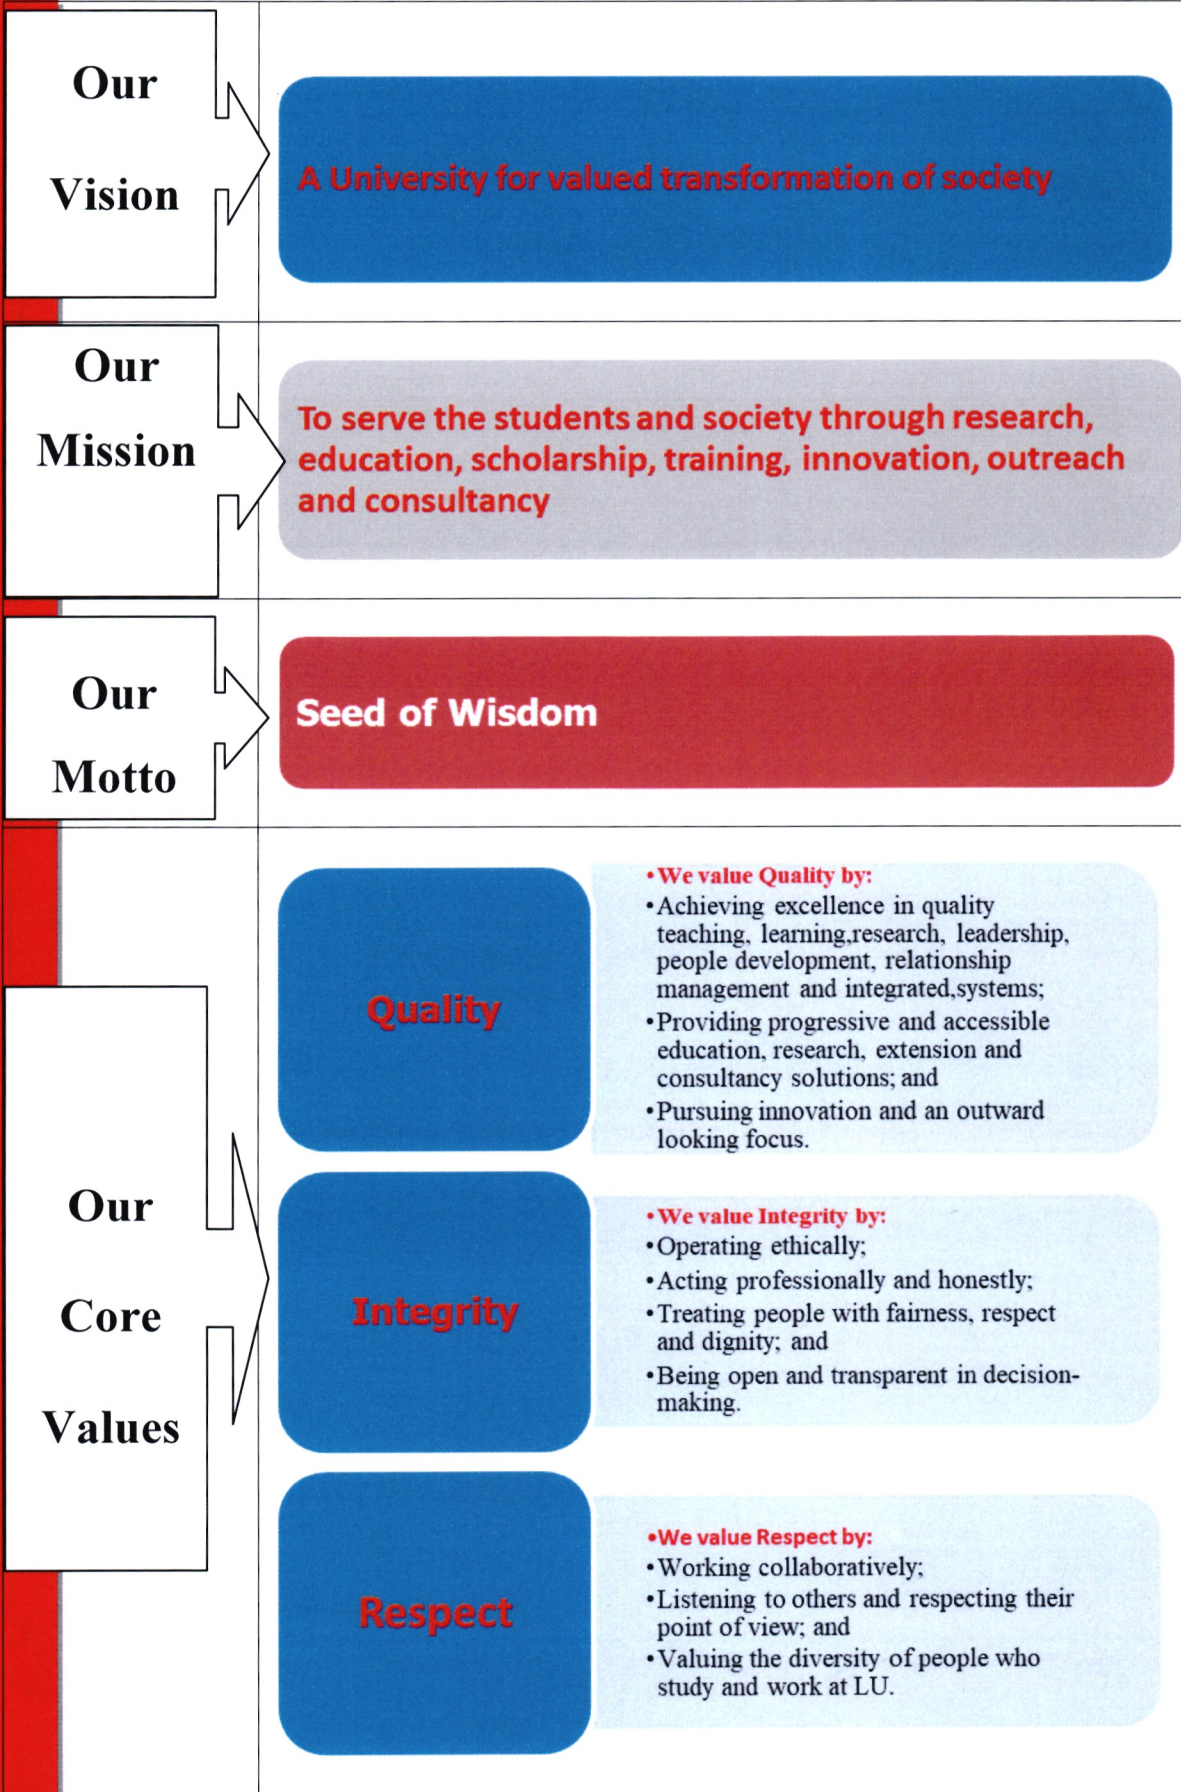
Our Vision

A University for valued transformation of society

Our Mission

To serve the students and society through research, education, scholarship, training, innovation, outreach and consultancy

Our Motto

Seed of Wisdom

Our Core Values

Quality

•We value Quality by:
•Achieving excellence in quality teaching, learning,research, leadership, people development, relationship management and integrated,systems;
•Providing progressive and accessible education, research, extension and consultancy solutions; and
•Pursuing innovation and an outward looking focus.

Integrity

•We value Integrity by:
•Operating ethically;
•Acting professionally and honestly;
•Treating people with fairness, respect and dignity; and
•Being open and transparent in decision-making.

Respect

•We value Respect by:
•Working collaboratively;
•Listening to others and respecting their point of view; and
•Valuing the diversity of people who study and work at LU.